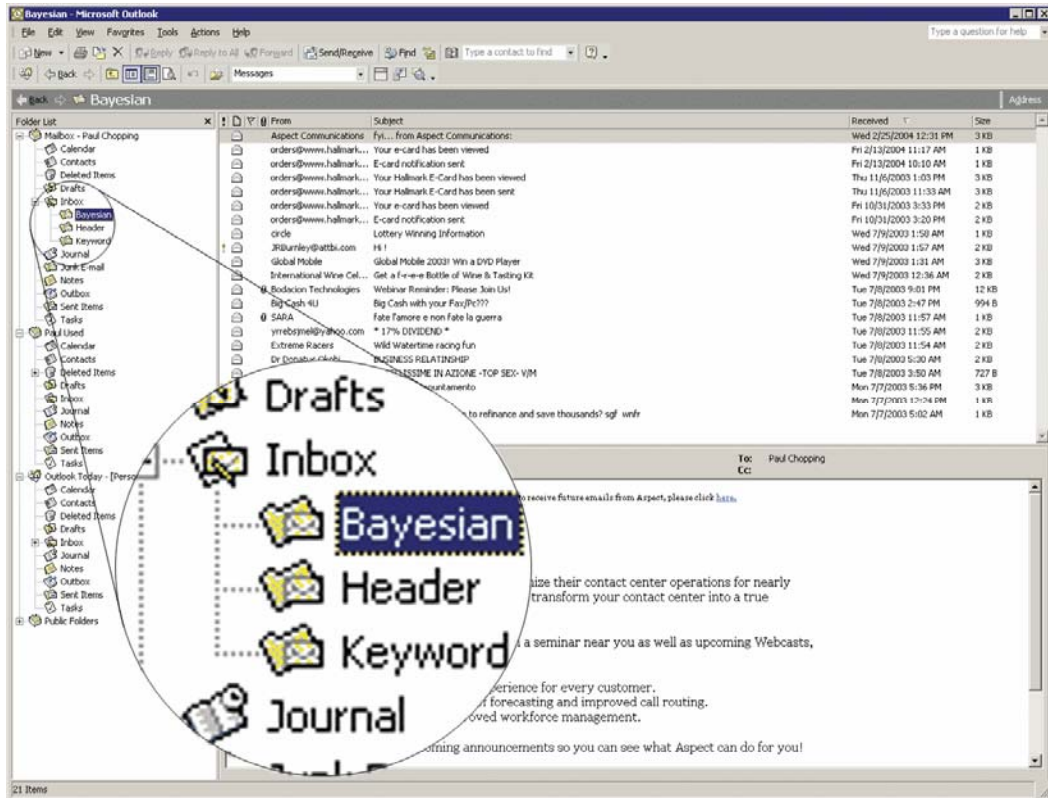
Bayesian - Microsoft Outlook

File Edit View Favorites Tools Actions Help

Type a question for help

New Reply Reply to All Forward Send/Receive Find Type a contact to find

Back Messages

Back Bayesian

Address

Folder List

Mailbox - Paul Chopping
Calendar
Contacts
Deleted Items
Drafts
Inbox
Bayesian
Header
Keyword
Journal
Junk E-mail
Notes
Outbox
Sent Items
Tasks
Paul Used
Calendar
Contacts
Deleted Items
Drafts
Inbox
Journal
Notes
Outbox
Sent Items
Tasks
Outlook Today - [Perso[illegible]
Calendar
Contacts
Deleted Items
Drafts
Inbox
Journal
Notes
Outbox
Sent Items
Tasks
Public Folders

| From | Subject | Received | Size |
|---|---|---|---|
| Aspect Communications | fyi... from Aspect Communications: | Wed 2/25/2004 12:31 PM | 3 KB |
| orders@www.hallmark... | Your e-card has been viewed | Fri 2/13/2004 11:17 AM | 1 KB |
| orders@www.hallmark... | E-card notification sent | Fri 2/13/2004 10:10 AM | 1 KB |
| orders@www.hallmark... | Your Hallmark E-Card has been viewed | Thu 11/6/2003 1:03 PM | 3 KB |
| orders@www.hallmark... | Your Hallmark E-Card has been sent | Thu 11/6/2003 11:33 AM | 3 KB |
| orders@www.hallmark... | Your e-card has been viewed | Fri 10/31/2003 3:33 PM | 2 KB |
| orders@www.hallmark... | E-card notification sent | Fri 10/31/2003 3:20 PM | 2 KB |
| circle | Lottery Winning Information | Wed 7/9/2003 1:50 AM | 1 KB |
| JRBurnley@attbi.com | Hi ! | Wed 7/9/2003 1:57 AM | 2 KB |
| Global Mobile | Global Mobile 2003! Win a DVD Player | Wed 7/9/2003 1:31 AM | 3 KB |
| International Wine Cel... | Get a f-r-e-e Bottle of Wine & Tasting Kit | Wed 7/9/2003 12:36 AM | 2 KB |
| Bodacion Technologies | Webinar Reminder: Please Join Us! | Tue 7/8/2003 9:01 PM | 12 KB |
| Big Cash 4U | Big Cash with your Fax/Pc??? | Tue 7/8/2003 2:47 PM | 994 B |
| SARA | fate l'amore e non fate la guerra | Tue 7/8/2003 11:57 AM | 1 KB |
| yrrebsmel@yahoo.com | * 17% DIVIDEND * | Tue 7/8/2003 11:55 AM | 2 KB |
| Extreme Racers | Wild Watertime racing fun | Tue 7/8/2003 11:54 AM | 2 KB |
| Dr Donatus Okobi | BUSINESS RELATINSHIP | Tue 7/8/2003 5:30 AM | 2 KB |
| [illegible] | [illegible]SSIME IN AZIONE -TOP SEX- V/M | Tue 7/8/2003 3:50 AM | 727 B |
| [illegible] | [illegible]puntamento | Mon 7/7/2003 5:36 PM | 3 KB |
| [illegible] | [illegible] | Mon 7/7/2003 12:24 PM | 1 KB |
| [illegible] | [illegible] to refinance and save thousands? sgf wnfr | Mon 7/7/2003 5:02 AM | 1 KB |

To: Paul Chopping
Cc:

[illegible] to receive future emails from Aspect, please click here.

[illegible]ize their contact center operations for nearly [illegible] transform your contact center into a true

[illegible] a seminar near you as well as upcoming Webcasts,

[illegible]erience for every customer.
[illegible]f forecasting and improved call routing.
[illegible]oved workforce management.

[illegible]oming announcements so you can see what Aspect can do for you!

Drafts
Inbox
Bayesian
Header
Keyword
Journal

21 Items